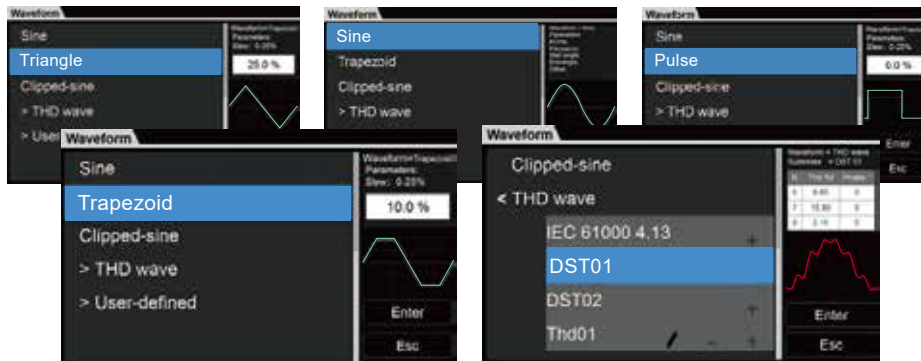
Waveform
Sine
Triangle
Clipped-sine
> THD wave
> User-defined
Waveform=Trapezoid
Parameters:
Slew: 0.25%
25.0 %

Waveform
Sine
Trapezoid
Clipped-sine
> THD wave
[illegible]

Waveform
Sine
Pulse
Clipped-sine
> THD wave
Waveform=Trapezoid
Parameters:
Slew: 0.25%
0.0 %
Enter
Esc

Waveform
Sine
Trapezoid
Clipped-sine
> THD wave
> User-defined
Waveform=Trapezoid
Parameters:
Slew: 0.25%
10.0 %
Enter
Esc

Waveform
Clipped-sine
< THD wave
IEC 61000 4.13
DST01
DST02
Thd01
Waveform = THD wave
Subindex = DST 01
Enter
Esc